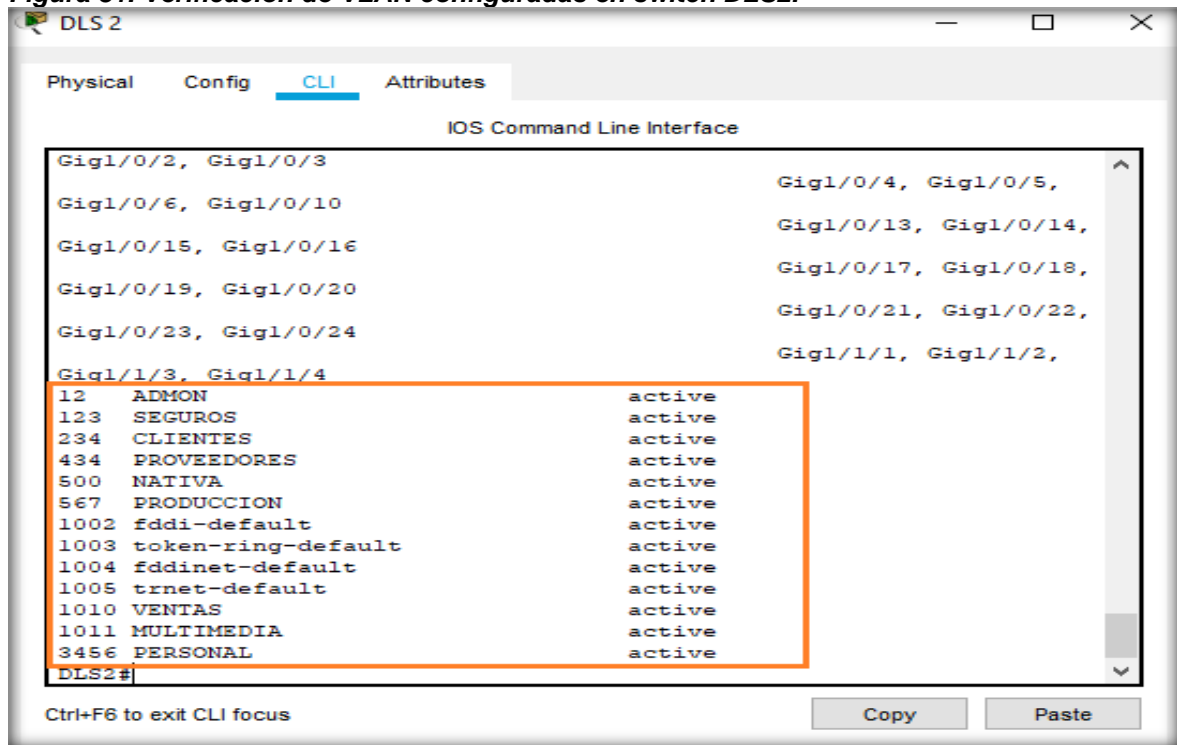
DLS 2

Physical Config CLI Attributes

IOS Command Line Interface

Gig1/0/2, Gig1/0/3
Gig1/0/4, Gig1/0/5,
Gig1/0/6, Gig1/0/10
Gig1/0/13, Gig1/0/14,
Gig1/0/15, Gig1/0/16
Gig1/0/17, Gig1/0/18,
Gig1/0/19, Gig1/0/20
Gig1/0/21, Gig1/0/22,
Gig1/0/23, Gig1/0/24
Gig1/1/1, Gig1/1/2,
Gig1/1/3, Gig1/1/4
12 ADMON active
123 SEGUROS active
234 CLIENTES active
434 PROVEEDORES active
500 NATIVA active
567 PRODUCCION active
1002 fddi-default active
1003 token-ring-default active
1004 fddinet-default active
1005 trnet-default active
1010 VENTAS active
1011 MULTIMEDIA active
3456 PERSONAL active
DLS2#

Ctrl+F6 to exit CLI focus

Copy Paste